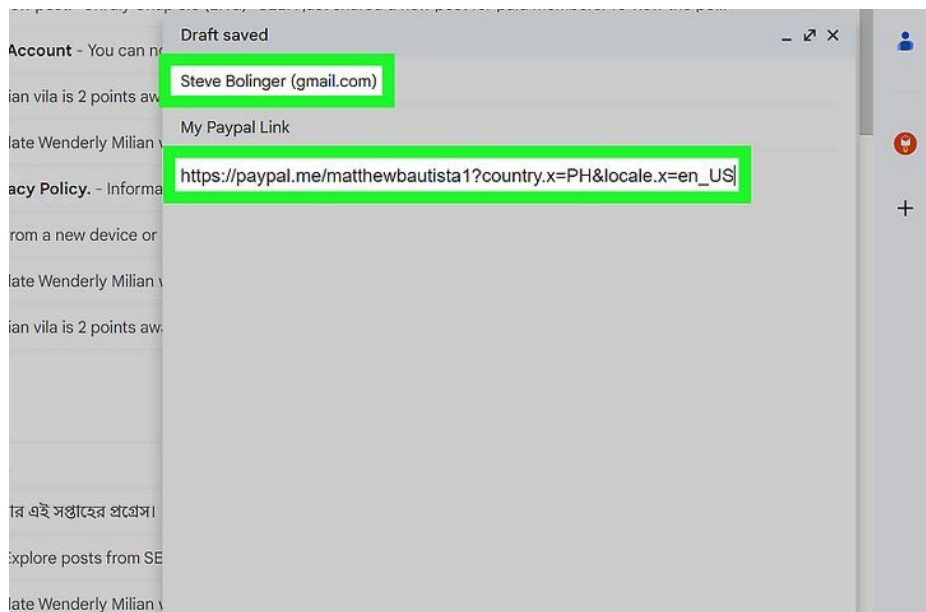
Account - You can n

ian vila is 2 points aw

late Wenderly Milian v

acy Policy. - Informa

rom a new device or

late Wenderly Milian v

ian vila is 2 points aw

ার এই সপ্তাহের প্রগ্রেস।

Explore posts from SE

late Wenderly Milian v

Draft saved

Steve Bolinger (gmail.com)

My Paypal Link

https://paypal.me/matthewbautista1?country.x=PH&locale.x=en_US